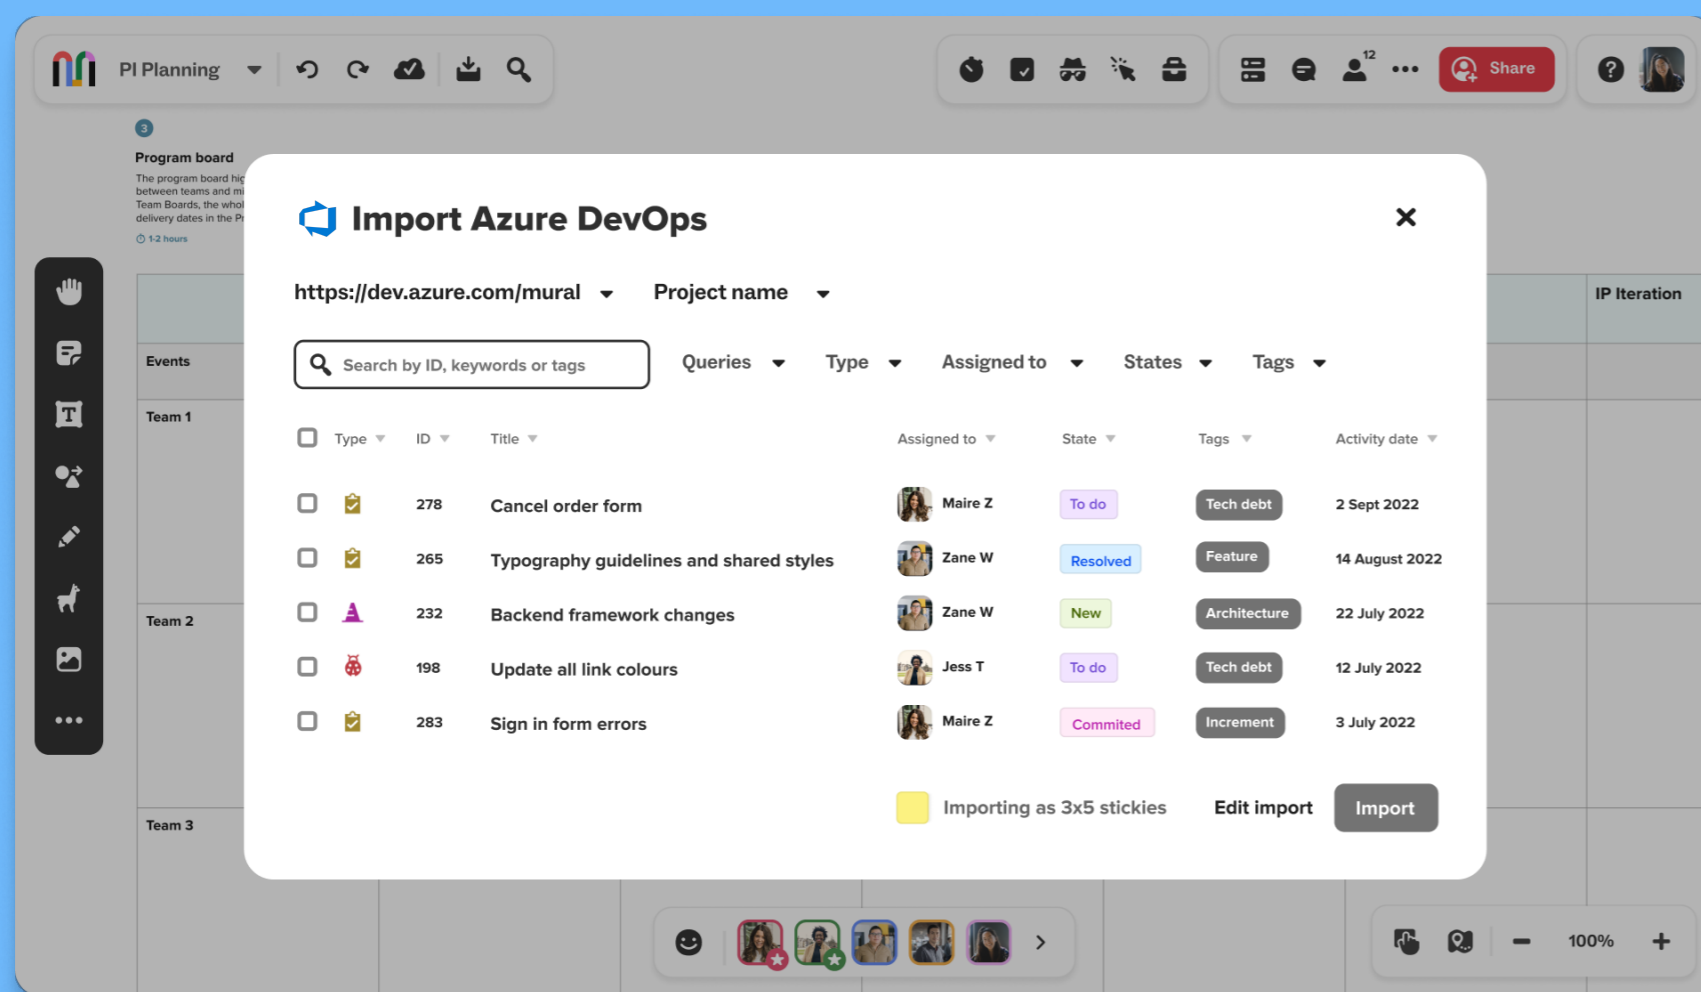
PI Planning

12

Share

3

Program board

The program board hig between teams and mi Team Boards, the whol delivery dates in the Pr

1-2 hours

Events

Team 1

Team 2

Team 3

IP Iteration

Import Azure DevOps

https://dev.azure.com/mural
Project name

Search by ID, keywords or tags
Queries
Type
Assigned to
States
Tags

| | Type | ID | Title | Assigned to | State | Tags | Activity date |
|---|---|---|---|---|---|---|---|
| | | 278 | Cancel order form | Maire Z | To do | Tech debt | 2 Sept 2022 |
| | | 265 | Typography guidelines and shared styles | Zane W | Resolved | Feature | 14 August 2022 |
| | | 232 | Backend framework changes | Zane W | New | Architecture | 22 July 2022 |
| | | 198 | Update all link colours | Jess T | To do | Tech debt | 12 July 2022 |
| | | 283 | Sign in form errors | Maire Z | Commited | Increment | 3 July 2022 |

Importing as 3x5 stickies
Edit import
Import

100%